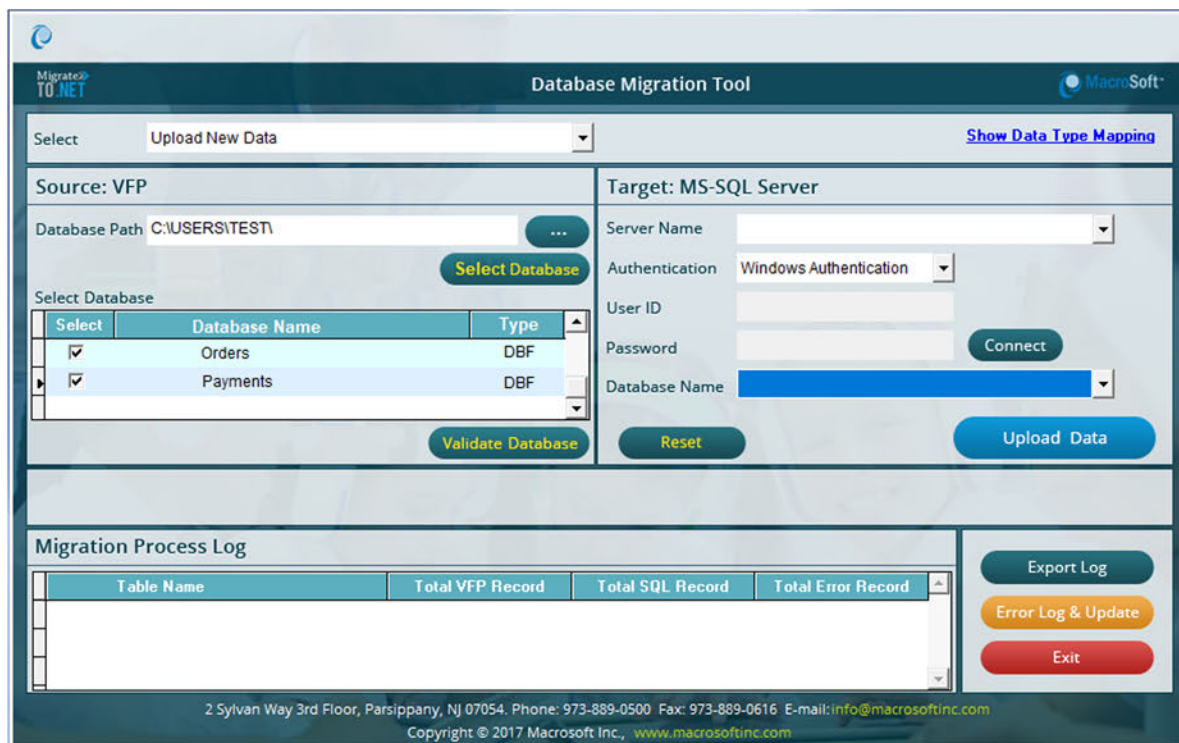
Migrate TO.NET

Database Migration Tool

MacroSoft

Select Upload New Data

Show Data Type Mapping

Source: VFP

Database Path C:\USERS\TEST\

...

Select Database

Select Database

| Select | Database Name | Type |
|---|---|---|
| ☑ | Orders | DBF |
| ☑ | Payments | DBF |

Validate Database

Target: MS-SQL Server

Server Name

Authentication Windows Authentication

User ID

Password

Connect

Database Name

Reset

Upload Data

Migration Process Log

| Table Name | Total VFP Record | Total SQL Record | Total Error Record |
|---|---|---|---|

Export Log

Error Log & Update

Exit

2 Sylvan Way 3rd Floor, Parsippany, NJ 07054. Phone: 973-889-0500 Fax: 973-889-0616 E-mail: info@macrosoftinc.com

Copyright © 2017 Macrosoft Inc., www.macrosoftinc.com